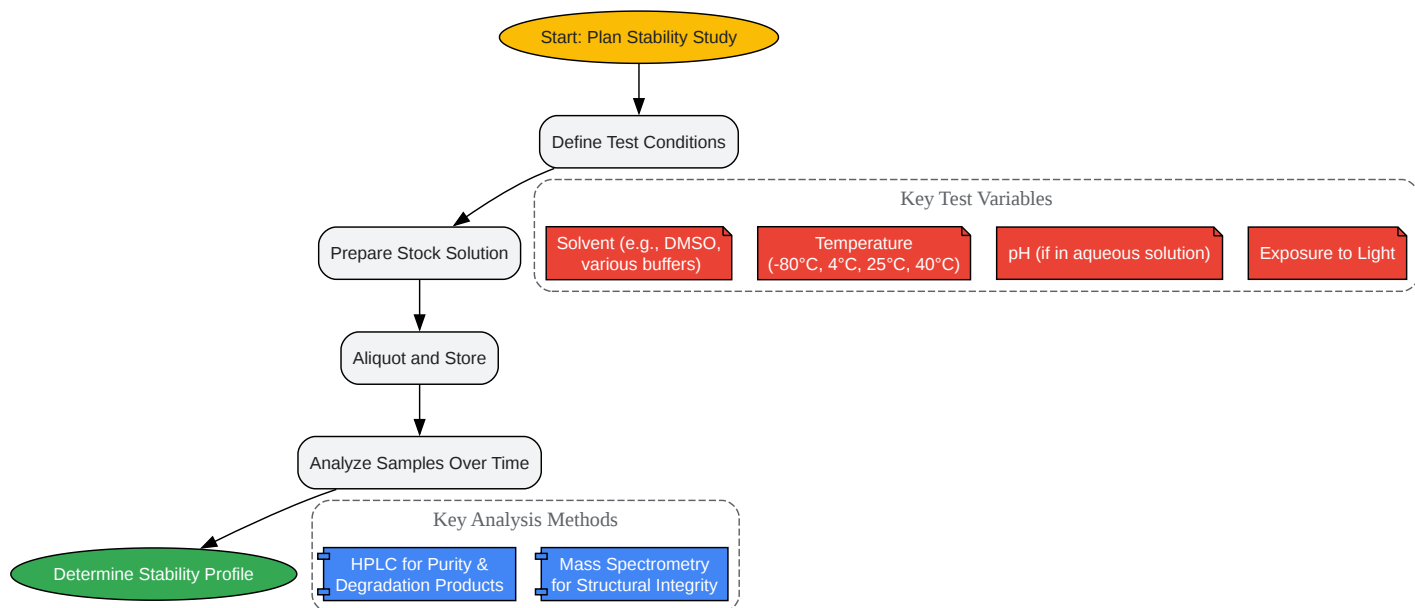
Start: Plan Stability Study

Define Test Conditions

Key Test Variables

Solvent (e.g., DMSO, various buffers)

Temperature (-80°C, 4°C, 25°C, 40°C)

pH (if in aqueous solution)

Exposure to Light

Prepare Stock Solution

Aliquot and Store

Analyze Samples Over Time

Key Analysis Methods

HPLC for Purity & Degradation Products

Mass Spectrometry for Structural Integrity

Determine Stability Profile